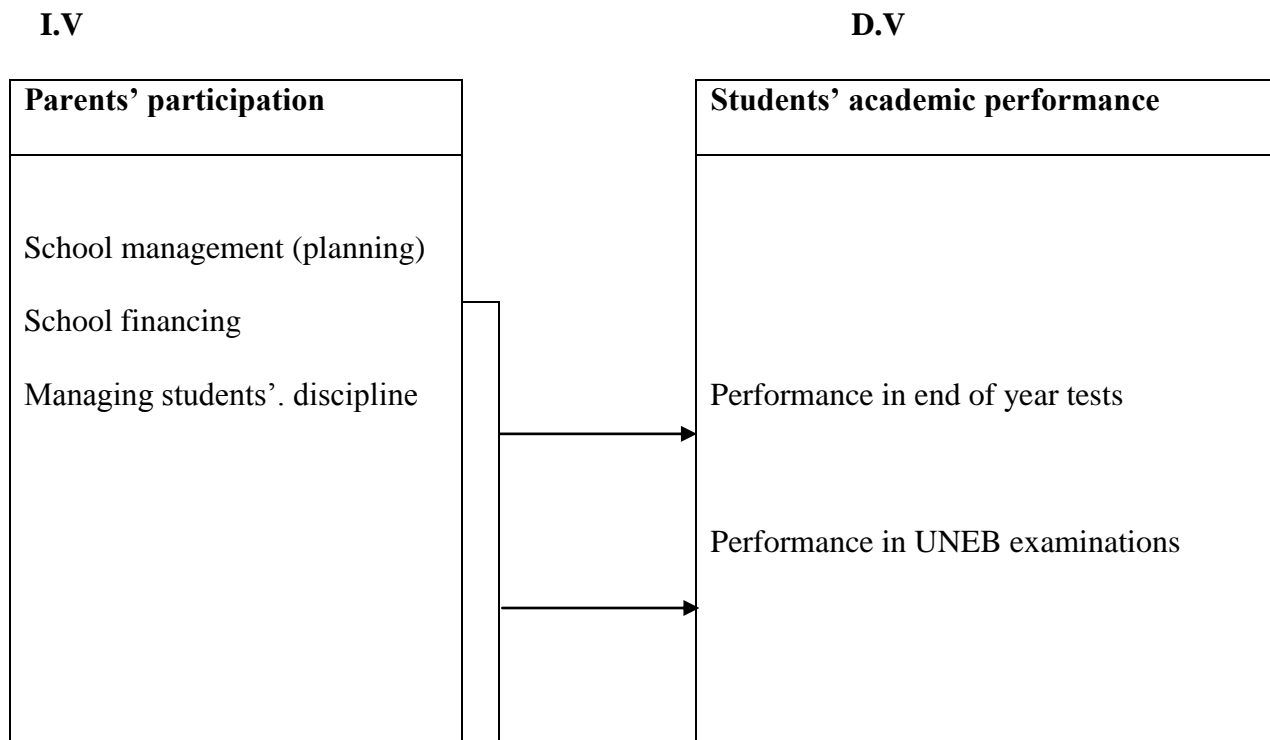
I.V

D.V

Parents' participation

School management (planning)

School financing

Managing students'. discipline

Students' academic performance

Performance in end of year tests

Performance in UNEB examinations